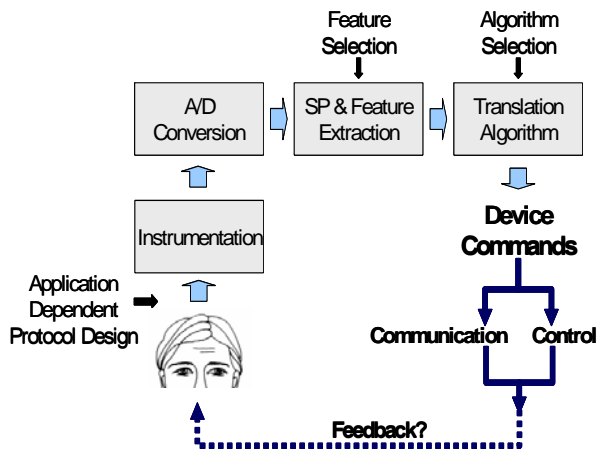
Feature Selection

Algorithm Selection

A/D Conversion

SP & Feature Extraction

Translation Algorithm

Instrumentation

Device Commands

Application Dependent Protocol Design

Communication

Control

Feedback?